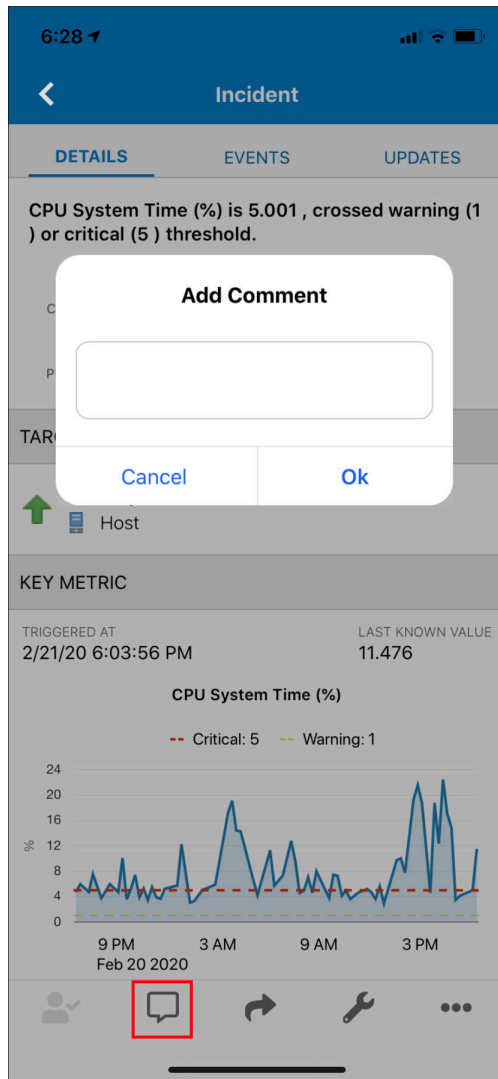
6:28

Incident

DETAILS EVENTS UPDATES

CPU System Time (%) is 5.001 , crossed warning (1 ) or critical (5 ) threshold.

C

P

TAR

Add Comment

Cancel Ok

Host

KEY METRIC

TRIGGERED AT
2/21/20 6:03:56 PM

LAST KNOWN VALUE
11.476

CPU System Time (%)

Critical: 5 Warning: 1

24
20
16
12
8
4
0

%

9 PM
Feb 20 2020
3 AM
9 AM
3 PM